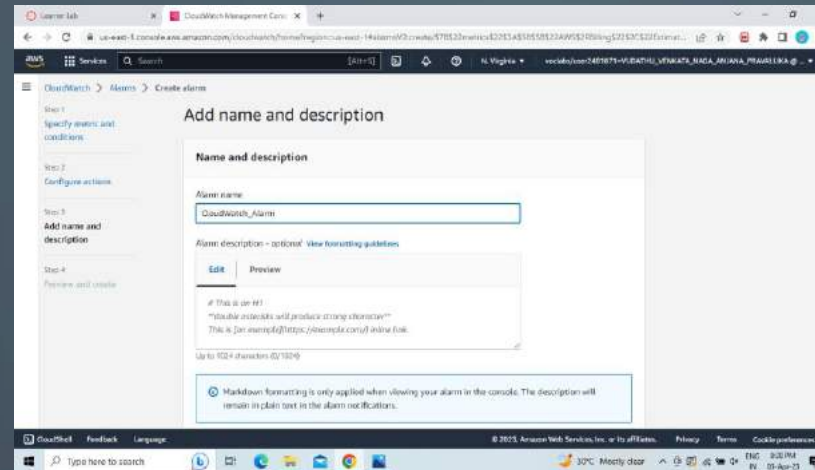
Learner lab
CloudWatch Management Cons
us-east-1.console.aws.amazon.com/cloudwatch/home?region=us-east-1#alarmsV2:create/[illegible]

aws Services Search [Alt+S] N. Virginia ▾ voclabs/user2481871=VUDATHU_VENKATA_NAGA_ANJANA_PRAVALLIKA @ ...

CloudWatch > Alarms > Create alarm

Step 1
Specify metric and conditions

Step 2
Configure actions

Step 3
Add name and description

Step 4
Preview and create

Add name and description

Name and description

Alarm name
CloudWatch_Alarm

Alarm description - optional View formatting guidelines

Edit Preview

# This is an H1
**double asterisks will produce strong character**
This is [an example](https://example.com/) inline link.

Up to 1024 characters (0/1024)

Markdown formatting is only applied when viewing your alarm in the console. The description will remain in plain text in the alarm notifications.

CloudShell Feedback Language
© 2025, Amazon Web Services, Inc. or its affiliates. Privacy Terms Cookie preferences

Type here to search
30°C Mostly clear ENG IN 9:30 PM 05-Apr-25